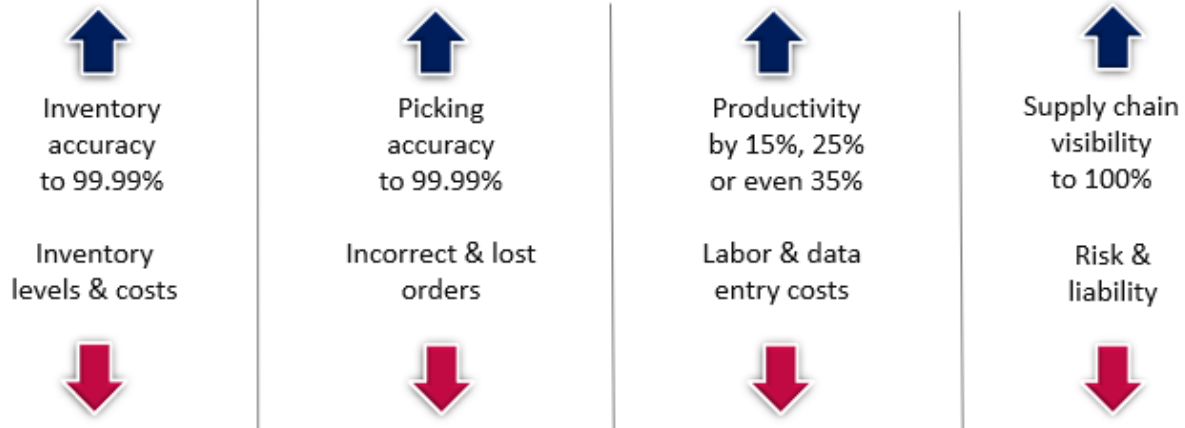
Inventory accuracy to 99.99%

Inventory levels & costs

Picking accuracy to 99.99%

Incorrect & lost orders

Productivity by 15%, 25% or even 35%

Labor & data entry costs

Supply chain visibility to 100%

Risk & liability